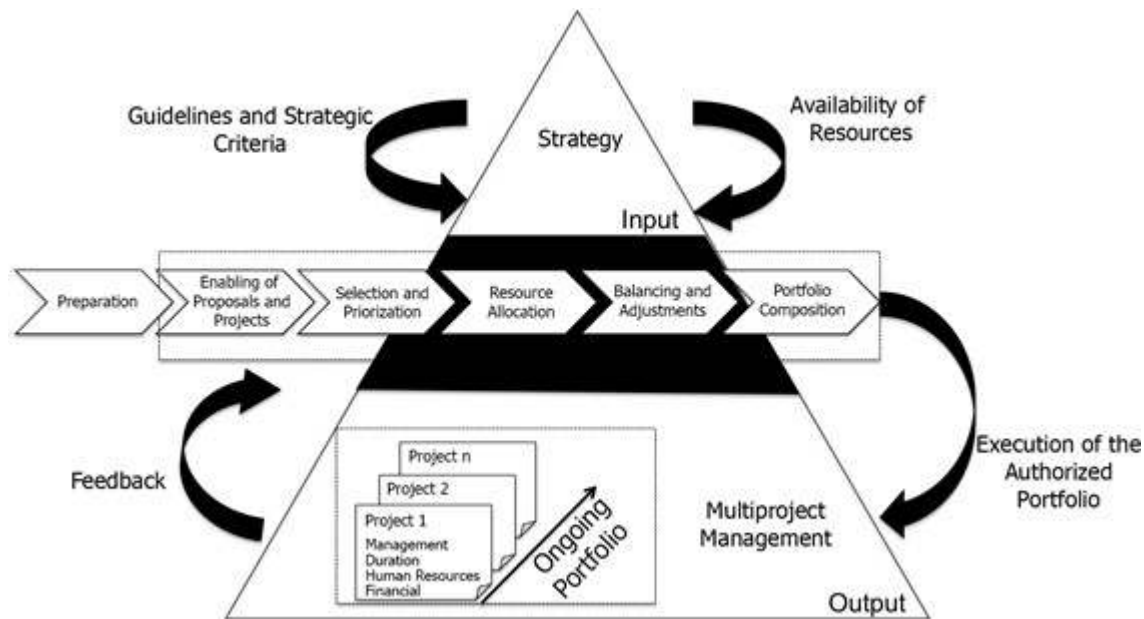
Guidelines and Strategic Criteria

Strategy

Availability of Resources

Input

Preparation

Enabling of Proposals and Projects

Selection and Priorization

Resource Allocation

Balancing and Adjustments

Portfolio Composition

Feedback

Project n

Project 2

Project 1

Management
Duration
Human Resources
Financial

Ongoing Portfolio

Multiproject Management

Execution of the Authorized Portfolio

Output